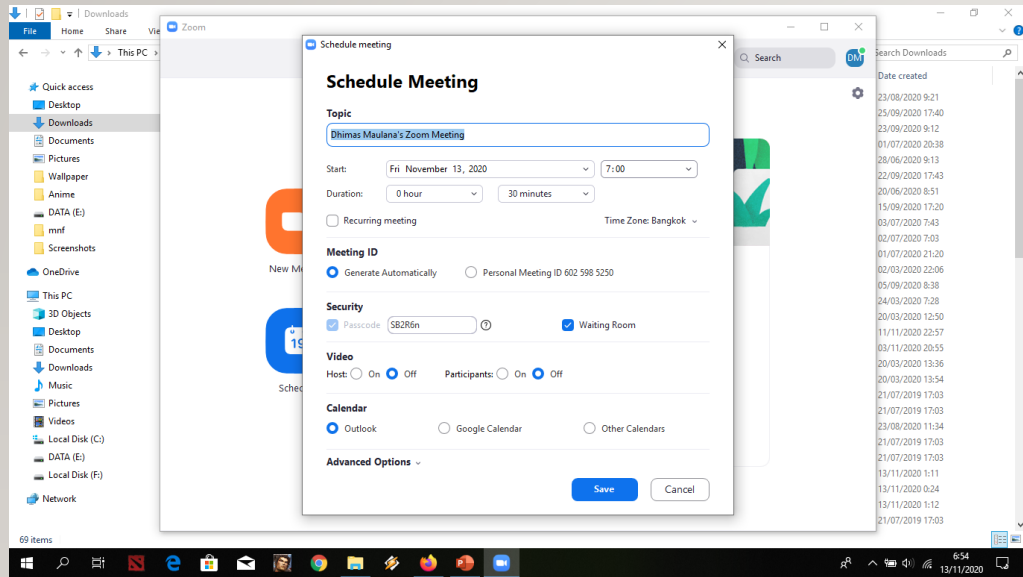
Downloads

File Home Share Vie

This PC

Quick access
Desktop
Downloads
Documents
Pictures
Wallpaper
Anime
DATA (E:)
mnf
Screenshots

OneDrive

This PC
3D Objects
Desktop
Documents
Downloads
Music
Pictures
Videos
Local Disk (C:)
DATA (E:)
Local Disk (F:)

Network

69 items

Zoom

Search

DM

New Me

19

Sched

Schedule meeting

Schedule Meeting

Topic
Dhimas Maulana's Zoom Meeting

Start: Fri November 13, 2020 7:00
Duration: 0 hour 30 minutes

Recurring meeting Time Zone: Bangkok

Meeting ID
Generate Automatically Personal Meeting ID 602 598 5250

Security
Passcode SB2R6n Waiting Room

Video
Host: On Off Participants: On Off

Calendar
Outlook Google Calendar Other Calendars

Advanced Options

Save Cancel

Search Downloads
Date created
23/08/2020 9:21
25/09/2020 17:40
23/09/2020 9:12
01/07/2020 20:38
28/06/2020 9:13
22/09/2020 17:43
20/06/2020 8:51
15/09/2020 17:20
03/07/2020 7:43
02/07/2020 7:03
01/07/2020 21:20
02/03/2020 22:06
05/09/2020 8:38
24/03/2020 7:28
20/03/2020 12:50
11/11/2020 22:57
03/11/2020 20:55
20/03/2020 13:36
20/03/2020 13:54
21/07/2019 17:03
21/07/2019 17:03
23/08/2020 11:34
21/07/2019 17:03
21/07/2019 17:03
13/11/2020 1:11
13/11/2020 0:24
13/11/2020 1:12
21/07/2019 17:03

6:54
13/11/2020